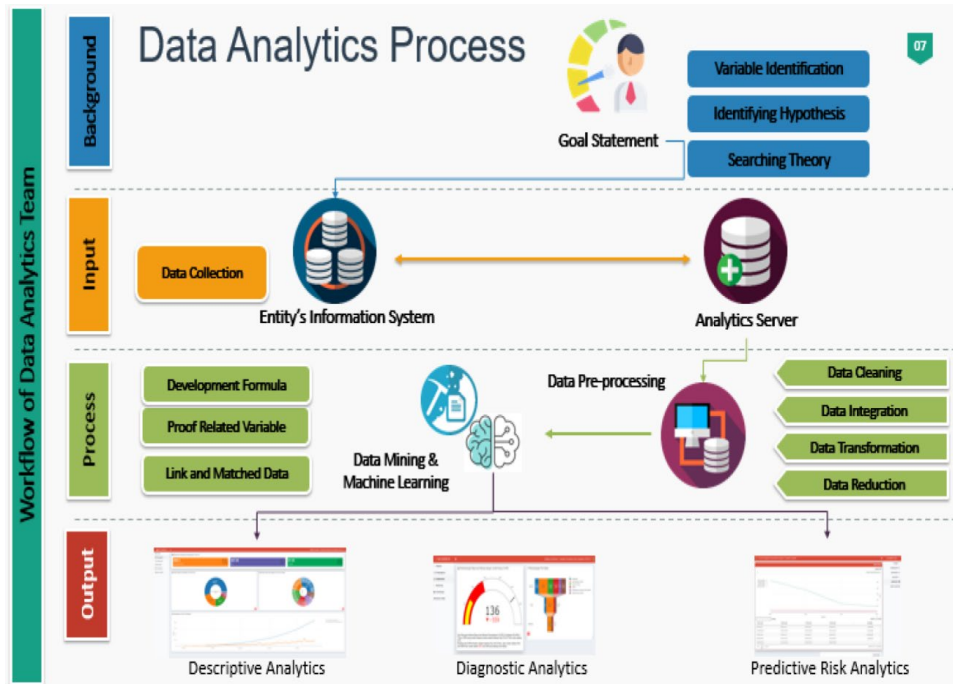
Workflow of Data Analytics Team

Background

Data Analytics Process

07

Variable Identification

Identifying Hypothesis

Goal Statement

Searching Theory

Input

Data Collection

Entity's Information System

Analytics Server

Process

Development Formula

Proof Related Variable

Link and Matched Data

Data Pre-processing

Data Mining & Machine Learning

Data Cleaning

Data Integration

Data Transformation

Data Reduction

Output

136

Descriptive Analytics

Diagnostic Analytics

Predictive Risk Analytics